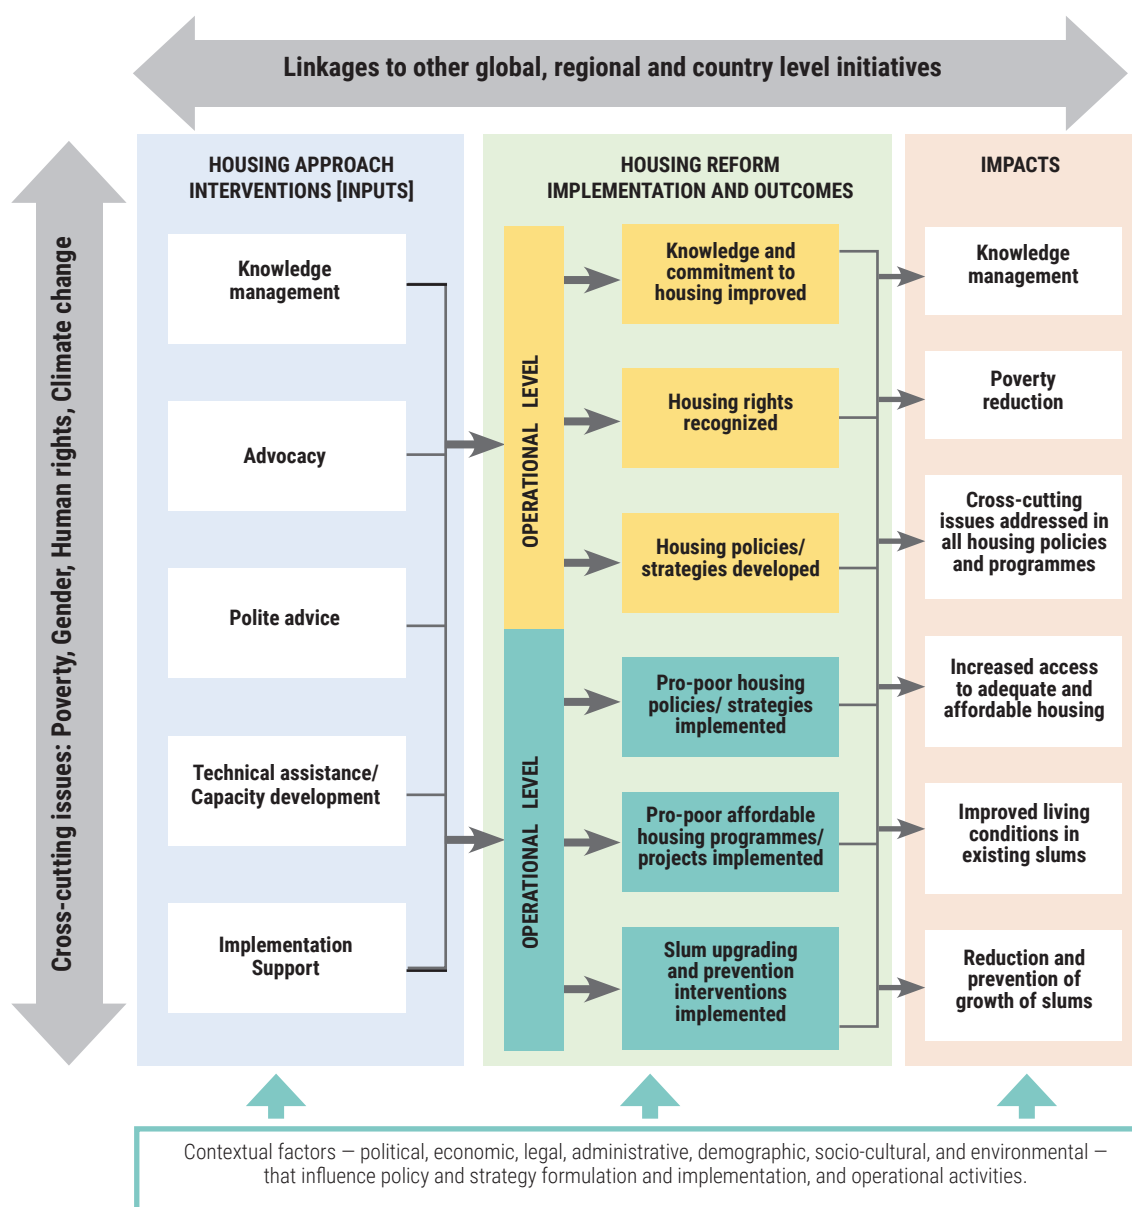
Linkages to other global, regional and country level initiatives

Cross-cutting issues: Poverty, Gender, Human rights, Climate change

HOUSING APPROACH INTERVENTIONS [INPUTS]

Knowledge management

Advocacy

Polite advice

Technical assistance/ Capacity development

Implementation Support

HOUSING REFORM IMPLEMENTATION AND OUTCOMES

OPERATIONAL LEVEL

Knowledge and commitment to housing improved

Housing rights recognized

Housing policies/ strategies developed

OPERATIONAL LEVEL

Pro-poor housing policies/ strategies implemented

Pro-poor affordable housing programmes/ projects implemented

Slum upgrading and prevention interventions implemented

IMPACTS

Knowledge management

Poverty reduction

Cross-cutting issues addressed in all housing policies and programmes

Increased access to adequate and affordable housing

Improved living conditions in existing slums

Reduction and prevention of growth of slums

Contextual factors — political, economic, legal, administrative, demographic, socio-cultural, and environmental — that influence policy and strategy formulation and implementation, and operational activities.